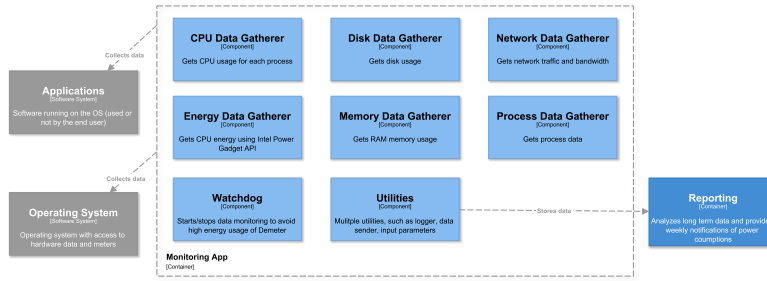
Collects data

Applications
[Software System]
Software running on the OS (used or not by the end user)

Collects data

Operating System
[Software System]
Operating system with access to hardware data and meters

CPU Data Gatherer
[Component]
Gets CPU usage for each process

Disk Data Gatherer
[Component]
Gets disk usage

Network Data Gatherer
[Component]
Gets network traffic and bandwidth

Energy Data Gatherer
[Component]
Gets CPU energy using Intel Power Gadget API

Memory Data Gatherer
[Component]
Gets RAM memory usage

Process Data Gatherer
[Component]
Gets process data

Watchdog
[Component]
Starts/stops data monitoring to avoid high energy usage of Demeter

Utilities
[Component]
Mulitple utilities, such as logger, data sender, input parameters

Stores data

Reporting
[Container]
Analyzes long term data and provide weekly notifications of power coumptions

Monitoring App
[Container]